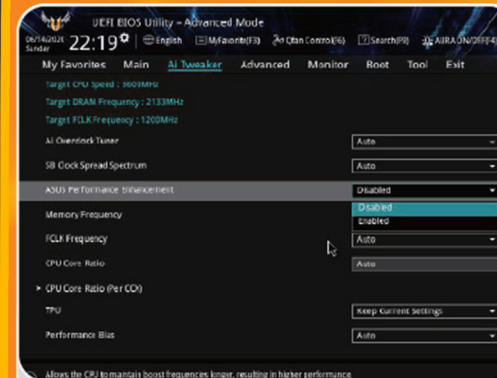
UEFI BIOS Utility – Advanced Mode

06/14/2021 Sunday 22:19 English MyFavorite(F3) Qfan Control(F6) Search(F9) AURA ON/OFF(F4)

My Favorites Main Ai Tweaker Advanced Monitor Boot Tool Exit

Target CPU Speed : 3800MHz
Target DRAM Frequency : 2133MHz
Target FCLK Frequency : 1200MHz

| | |
|---|---|
| Ai Overclock Tuner | Auto |
| SB Clock Spread Spectrum | Auto |
| ASUS Performance Enhancement | Disabled |
| Memory Frequency | Disabled / Enabled |
| FCLK Frequency | Auto |
| CPU Core Ratio | Auto |
| > CPU Core Ratio (Per CCX) | |
| TPU | Keep Current Settings |
| Performance Bias | Auto |

Allows the CPU to maintain boost frequencies longer, resulting in higher performance